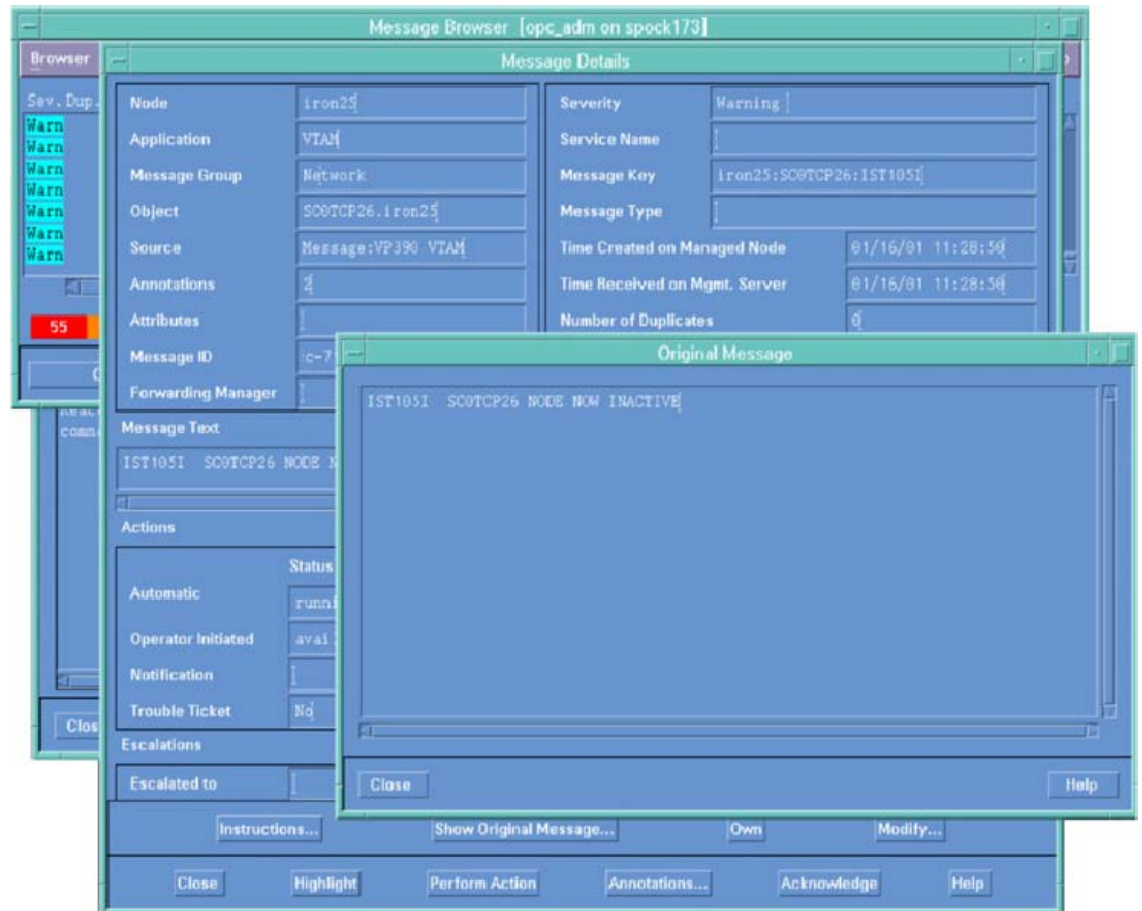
Message Browser [opc_adm on spock173]

Browser

Sev. Dup.
Warn
Warn
Warn
Warn
Warn
Warn
Warn

55

Message Details

| Node | iron25 |
|---|---|
| Application | VTAM |
| Message Group | Network |
| Object | SC0TCP26.iron25 |
| Source | Message:VP390 VTAM |
| Annotations | 2 |
| Attributes | |
| Message ID | c-7 |
| Forwarding Manager | |

| Severity | Warning |
|---|---|
| Service Name | |
| Message Key | iron25:SC0TCP26:IST105I |
| Message Type | |
| Time Created on Managed Node | 01/16/01 11:28:50 |
| Time Received on Mgmt. Server | 01/16/01 11:28:50 |
| Number of Duplicates | 0 |

Message Text

IST105I SC0TCP26 NODE N

Actions

| | Status |
|---|---|
| Automatic | runni |
| Operator Initiated | avai |
| Notification | |
| Trouble Ticket | No |

Escalations

Escalated to

Instructions... Show Original Message... Own Modify...

Close Highlight Perform Action Annotations... Acknowledge Help

Original Message

IST105I SC0TCP26 NODE NOW INACTIVE

Close Help

Clos